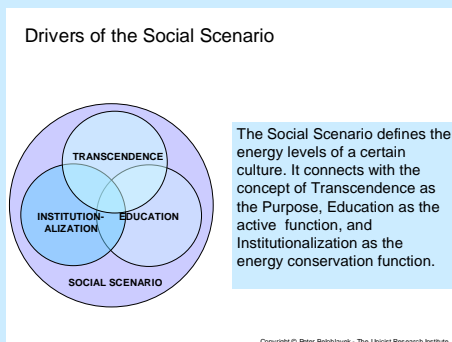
Drivers of the Social Scenario

TRANSCENDENCE

INSTITUTIONALIZATION

EDUCATION

SOCIAL SCENARIO

The Social Scenario defines the energy levels of a certain culture. It connects with the concept of Transcendence as the Purpose, Education as the active function, and Institutionalization as the energy conservation function.

Copyright © Peter Belohlavek - The Unicist Research Institute